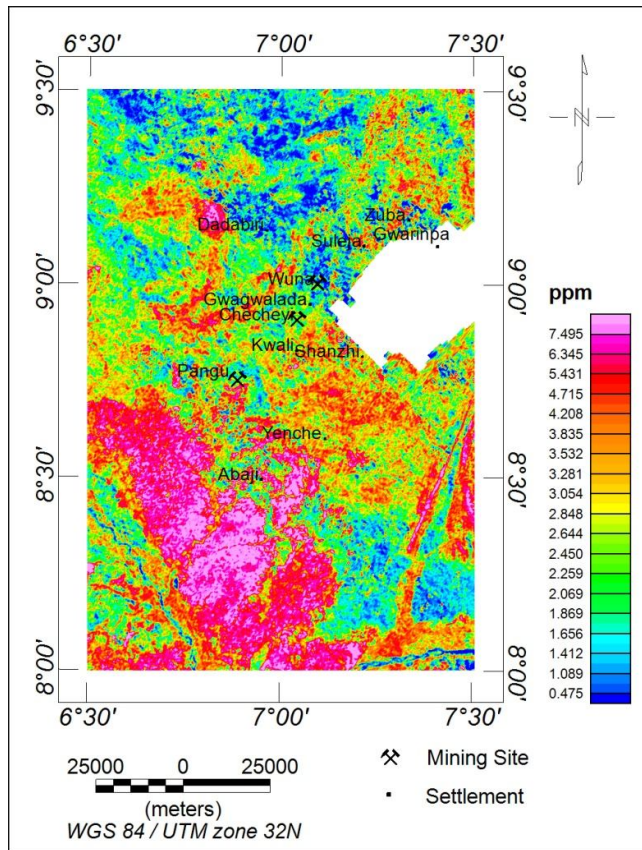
6°30′ 7°00′ 7°30′

9°30′ 9°30′

N

Dadabiri
Zuba
Suleja
Gwarinpa
Wuna
Gwagwalada
Chechey
Kwali
Shanzhi
Pangu
Yenche
Abaji

9°00′ 9°00′

8°30′ 8°30′

8°00′ 8°00′

6°30′ 7°00′ 7°30′

ppm
7.495
6.345
5.431
4.715
4.208
3.835
3.532
3.281
3.054
2.848
2.644
2.450
2.259
2.069
1.869
1.656
1.412
1.089
0.475

25000 0 25000
(meters)
WGS 84 / UTM zone 32N

Mining Site
Settlement